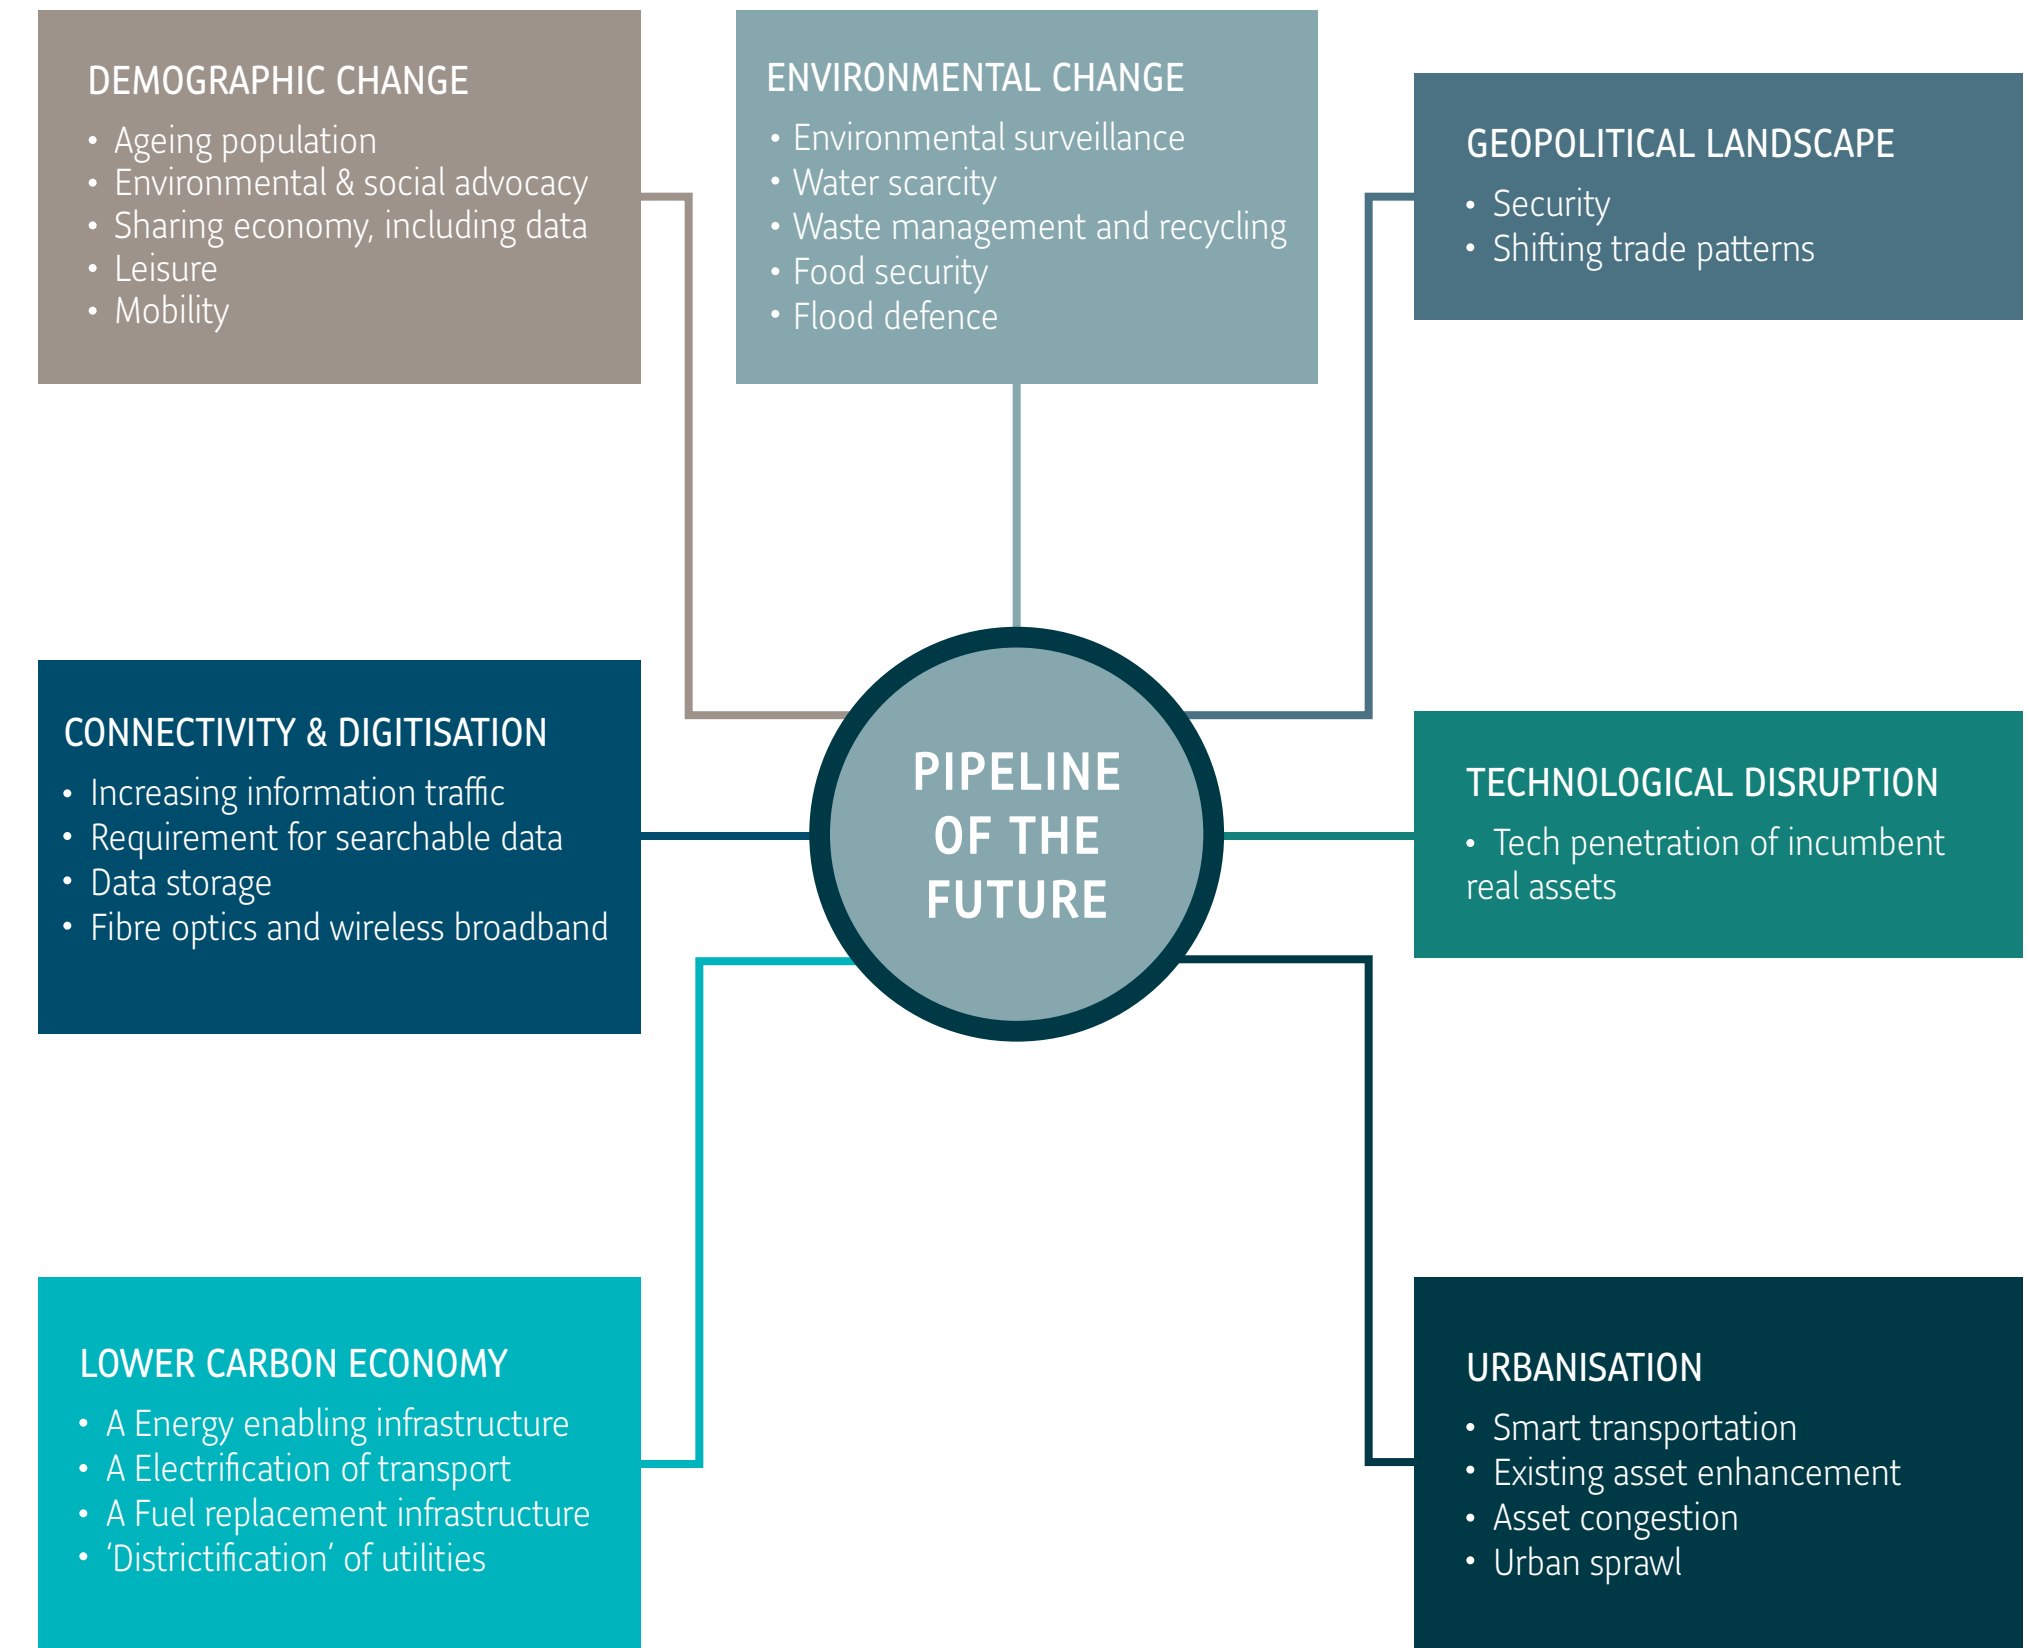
DEMOGRAPHIC CHANGE
- Ageing population
- Environmental & social advocacy
- Sharing economy, including data
- Leisure
- Mobility

ENVIRONMENTAL CHANGE
- Environmental surveillance
- Water scarcity
- Waste management and recycling
- Food security
- Flood defence

GEOPOLITICAL LANDSCAPE
- Security
- Shifting trade patterns

CONNECTIVITY & DIGITISATION
- Increasing information traffic
- Requirement for searchable data
- Data storage
- Fibre optics and wireless broadband

PIPELINE OF THE FUTURE

TECHNOLOGICAL DISRUPTION
- Tech penetration of incumbent real assets

LOWER CARBON ECONOMY
- A Energy enabling infrastructure
- A Electrification of transport
- A Fuel replacement infrastructure
- 'Districtification' of utilities

URBANISATION
- Smart transportation
- Existing asset enhancement
- Asset congestion
- Urban sprawl